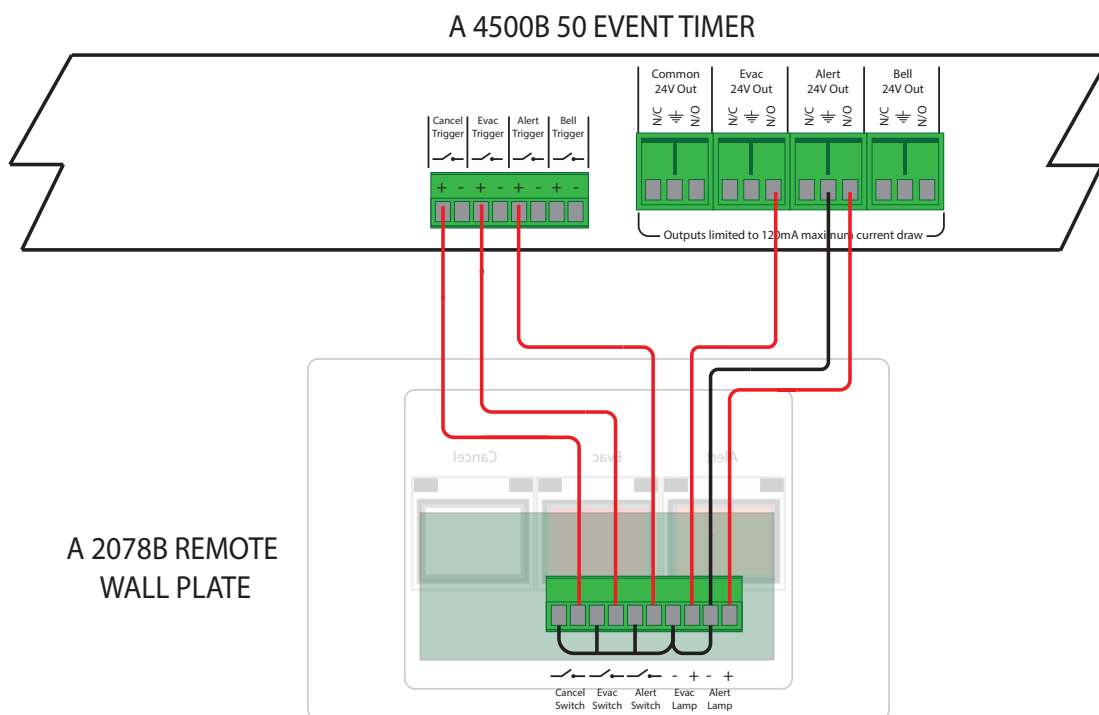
A 4500B 50 EVENT TIMER

Cancel Trigger | Evac Trigger | Alert Trigger | Bell Trigger

+ - + - + - + -

Common 24V Out | Evac 24V Out | Alert 24V Out | Bell 24V Out

N/C ⏚ N/O N/C ⏚ N/O N/C ⏚ N/O N/C ⏚ N/O

Outputs limited to 120mA maximum current draw

Cancel Evac Alert

A 2078B REMOTE WALL PLATE

- + - +

Cancel Switch Evac Switch Alert Switch Evac Lamp Alert Lamp